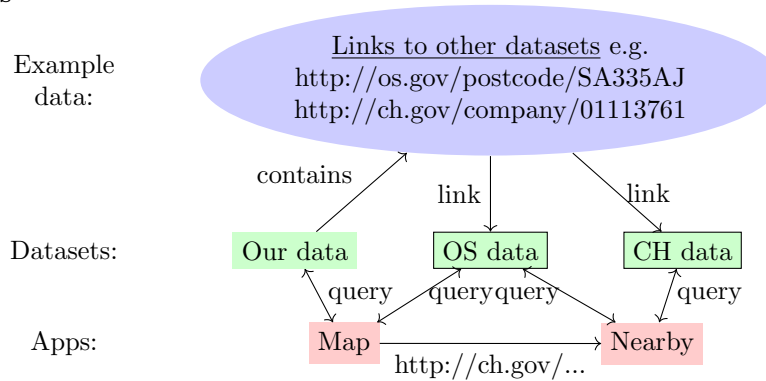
Example data:

Links to other datasets e.g.
http://os.gov/postcode/SA335AJ
http://ch.gov/company/01113761

contains

link

link

Datasets:

Our data

OS data

CH data

query

query

query

query

Apps:

Map

Nearby

http://ch.gov/...